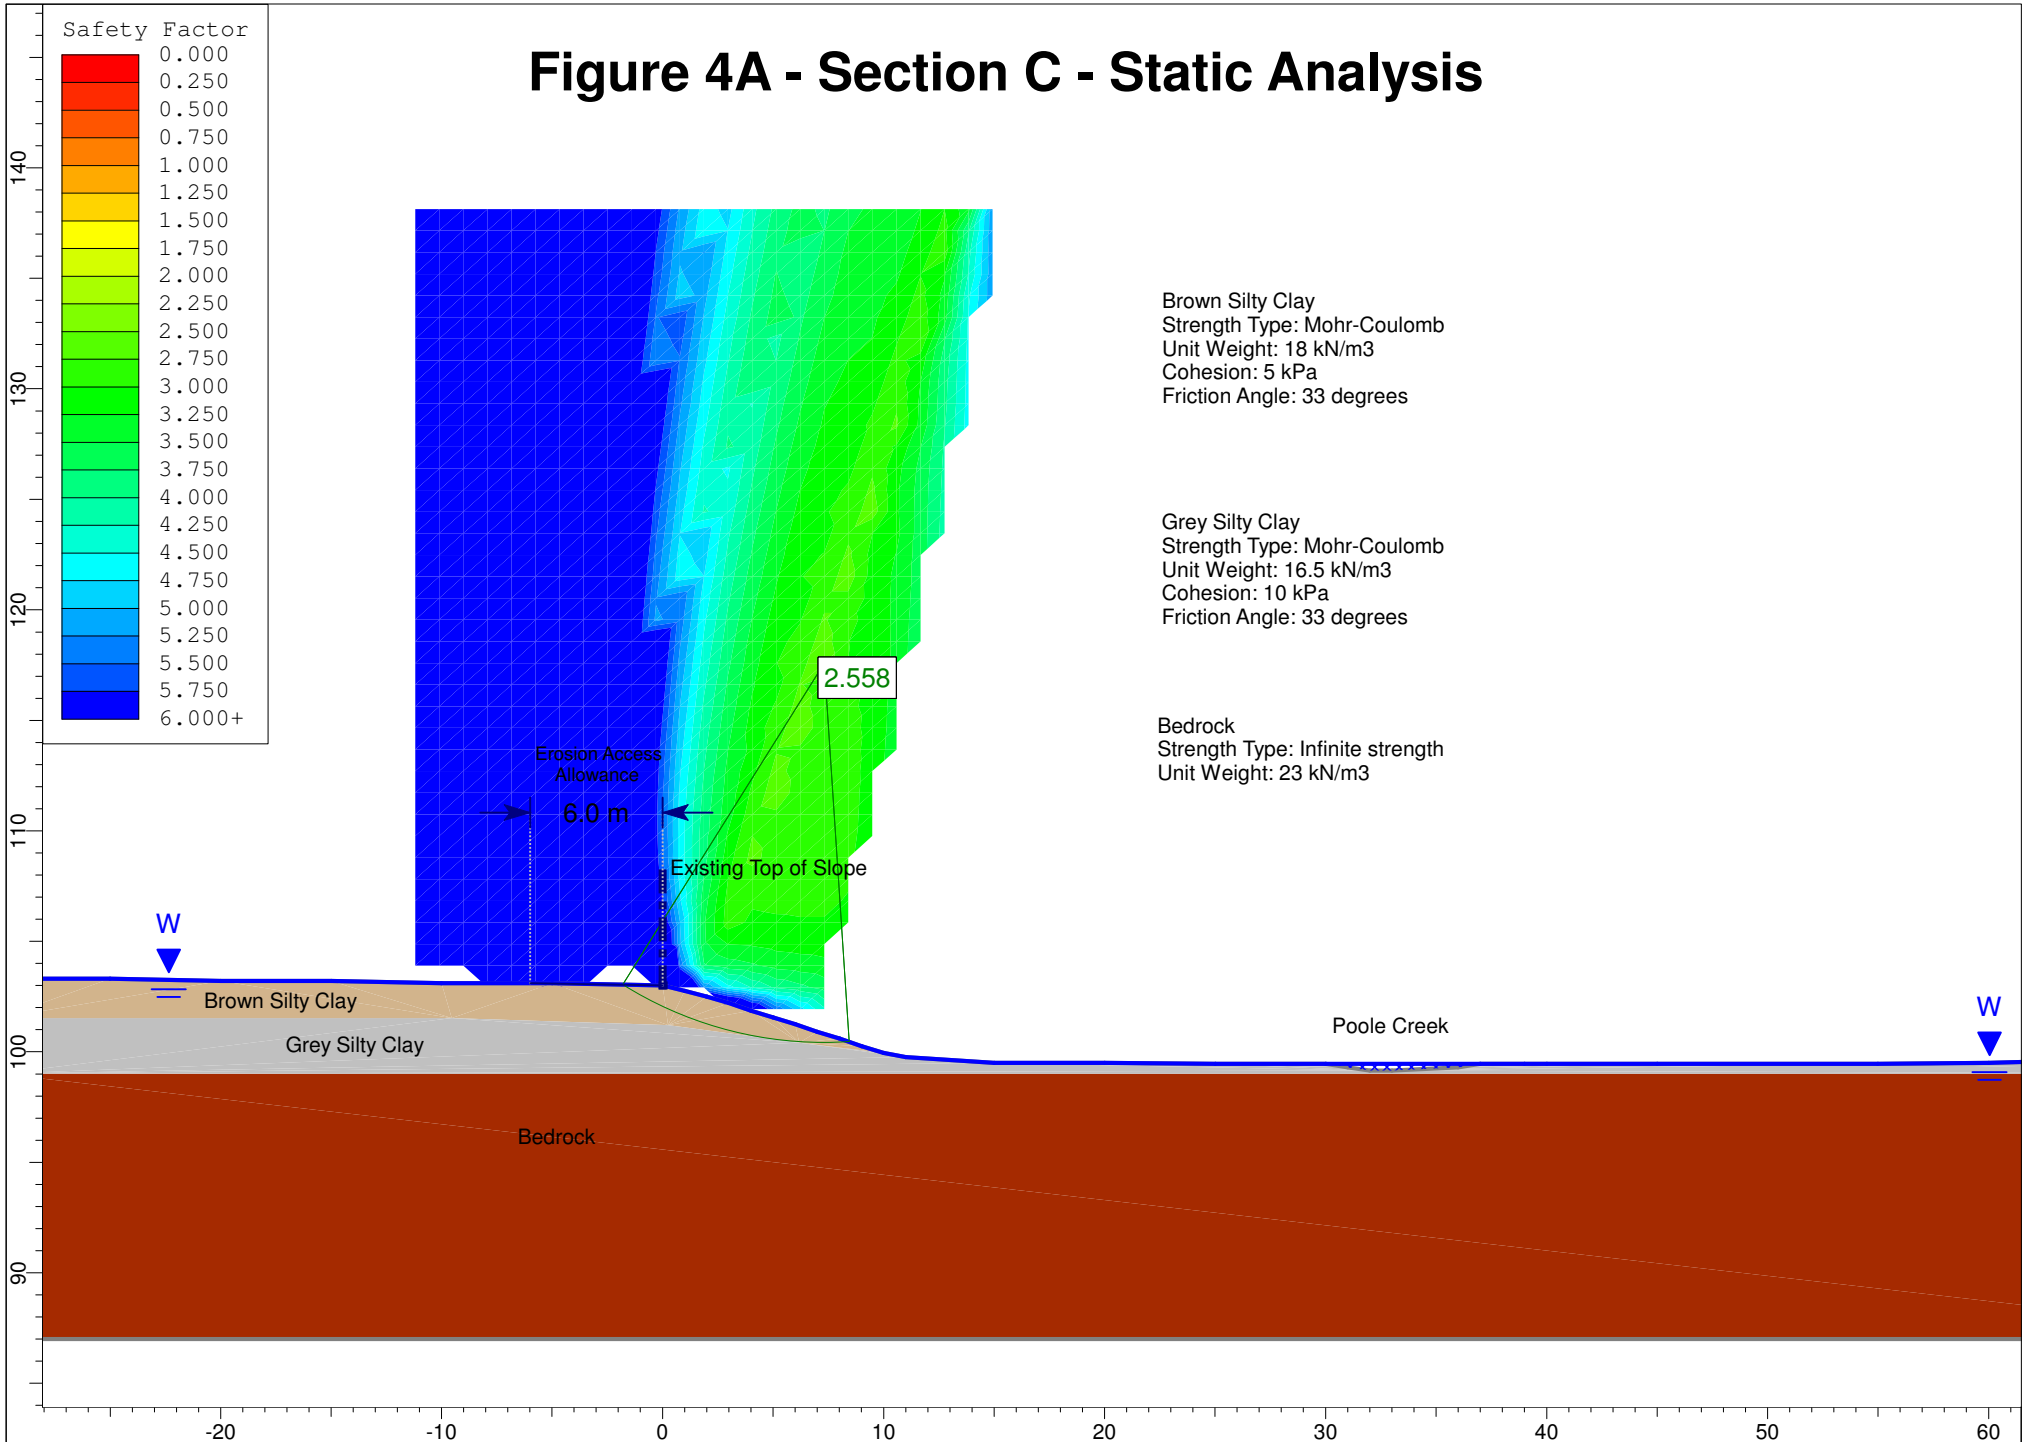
Figure 4A - Section C - Static Analysis

Safety Factor
0.000
0.250
0.500
0.750
1.000
1.250
1.500
1.750
2.000
2.250
2.500
2.750
3.000
3.250
3.500
3.750
4.000
4.250
4.500
4.750
5.000
5.250
5.500
5.750
6.000+

Brown Silty Clay
Strength Type: Mohr-Coulomb
Unit Weight: 18 kN/m3
Cohesion: 5 kPa
Friction Angle: 33 degrees

Grey Silty Clay
Strength Type: Mohr-Coulomb
Unit Weight: 16.5 kN/m3
Cohesion: 10 kPa
Friction Angle: 33 degrees

Bedrock
Strength Type: Infinite strength
Unit Weight: 23 kN/m3

2.558

Erosion Access Allowance

6.0 m

Existing Top of Slope

W

Brown Silty Clay

Grey Silty Clay

Poole Creek

W

Bedrock

140
130
120
110
100
90

-20
-10
0
10
20
30
40
50
60